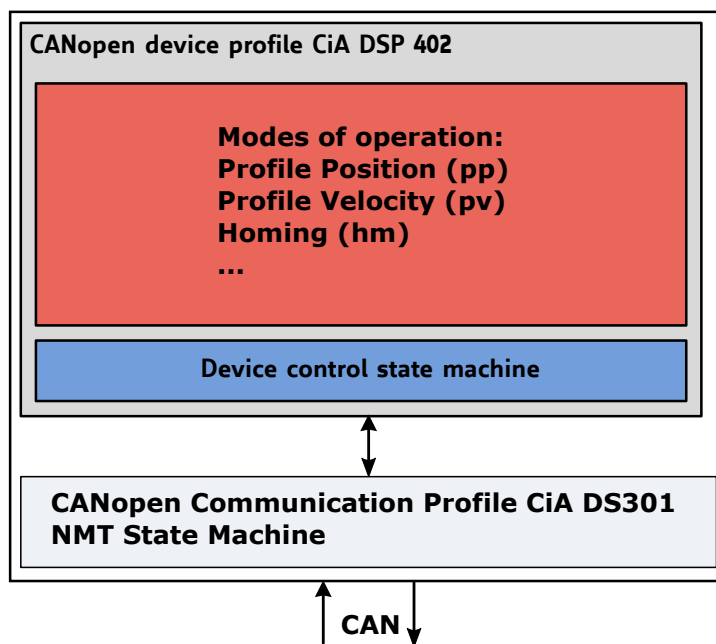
CANopen device profile CiA DSP 402

Modes of operation:
Profile Position (pp)
Profile Velocity (pv)
Homing (hm)
...

Device control state machine

CANopen Communication Profile CiA DS301
NMT State Machine

CAN